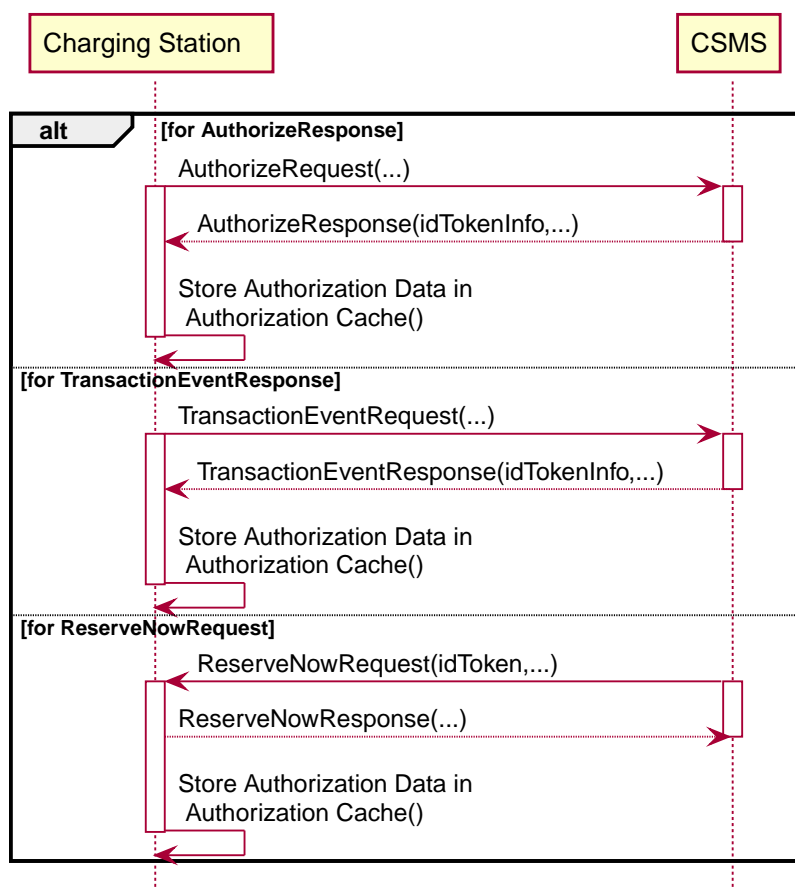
Charging Station

CSMS

alt

[for AuthorizeResponse]

AuthorizeRequest(...)

AuthorizeResponse(idTokenInfo,...)

Store Authorization Data in Authorization Cache()

[for TransactionEventResponse]

TransactionEventRequest(...)

TransactionEventResponse(idTokenInfo,...)

Store Authorization Data in Authorization Cache()

[for ReserveNowRequest]

ReserveNowRequest(idToken,...)

ReserveNowResponse(...)

Store Authorization Data in Authorization Cache()